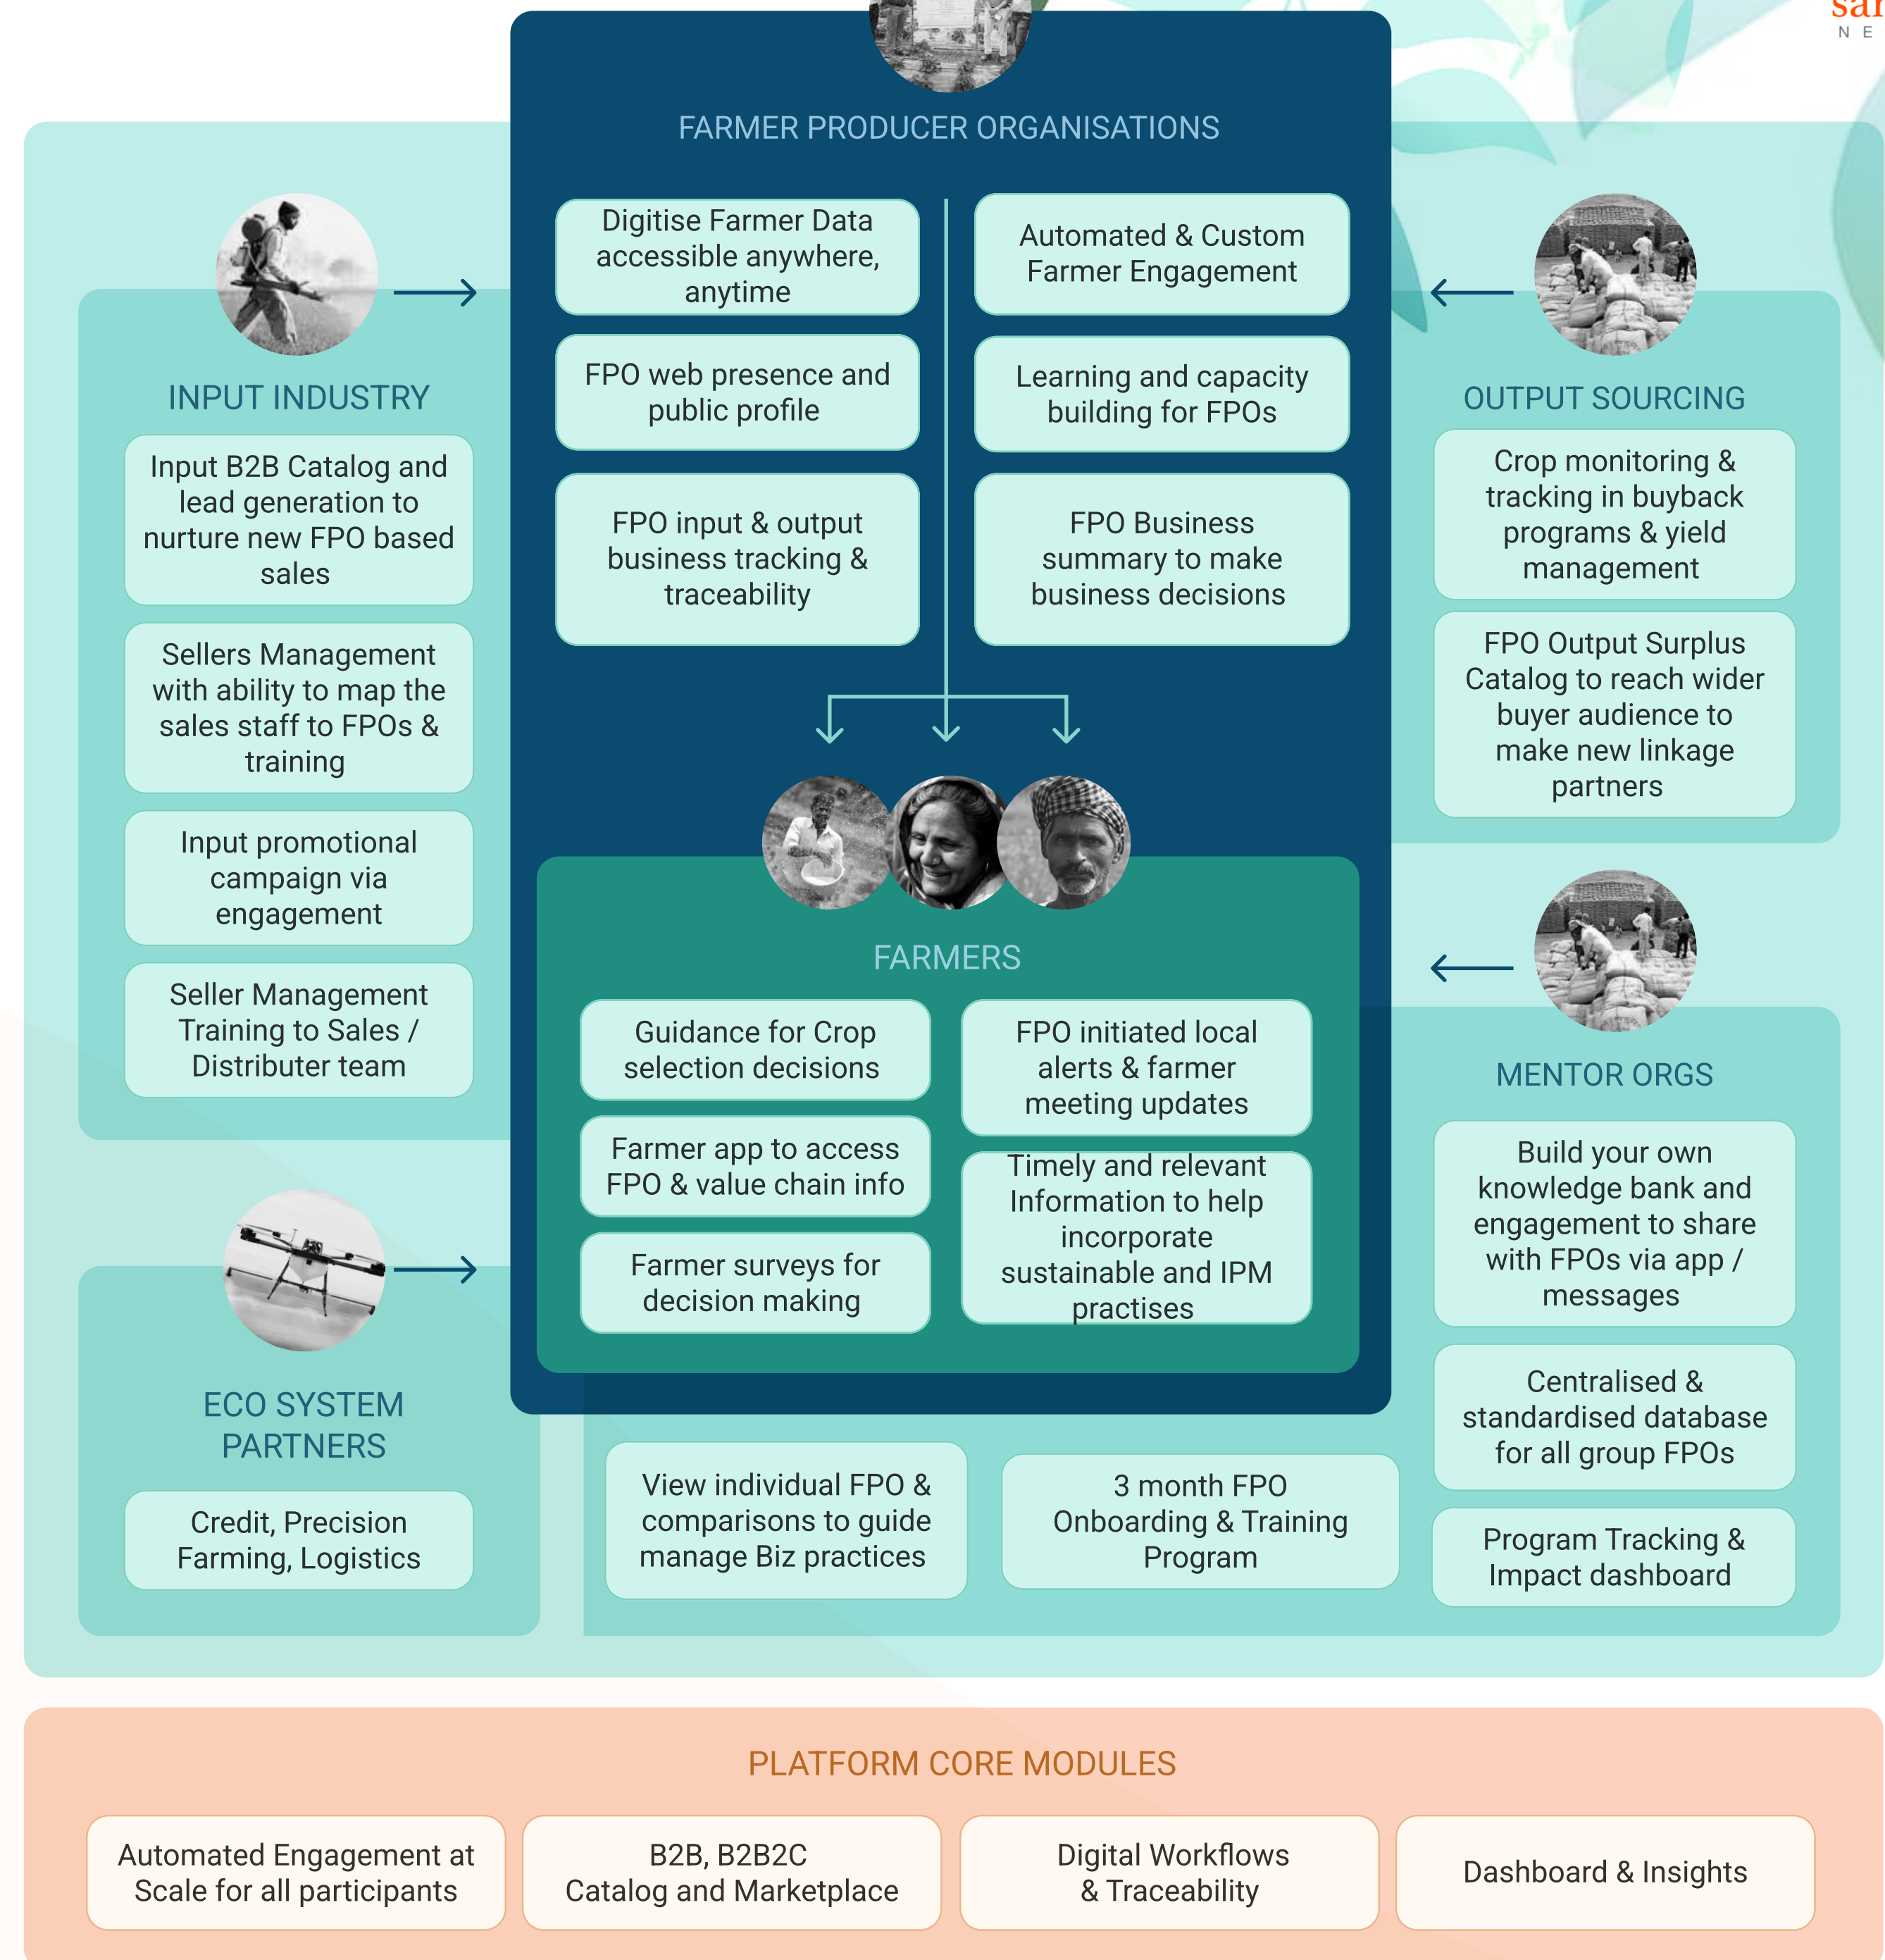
sa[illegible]
N E

FARMER PRODUCER ORGANISATIONS

Digitise Farmer Data accessible anywhere, anytime

Automated & Custom Farmer Engagement

FPO web presence and public profile

Learning and capacity building for FPOs

FPO input & output business tracking & traceability

FPO Business summary to make business decisions

INPUT INDUSTRY

Input B2B Catalog and lead generation to nurture new FPO based sales

Sellers Management with ability to map the sales staff to FPOs & training

Input promotional campaign via engagement

Seller Management Training to Sales / Distributer team

OUTPUT SOURCING

Crop monitoring & tracking in buyback programs & yield management

FPO Output Surplus Catalog to reach wider buyer audience to make new linkage partners

FARMERS

Guidance for Crop selection decisions

FPO initiated local alerts & farmer meeting updates

Farmer app to access FPO & value chain info

Timely and relevant Information to help incorporate sustainable and IPM practises

Farmer surveys for decision making

MENTOR ORGS

Build your own knowledge bank and engagement to share with FPOs via app / messages

Centralised & standardised database for all group FPOs

Program Tracking & Impact dashboard

ECO SYSTEM PARTNERS

Credit, Precision Farming, Logistics

View individual FPO & comparisons to guide manage Biz practices

3 month FPO Onboarding & Training Program

PLATFORM CORE MODULES

Automated Engagement at Scale for all participants

B2B, B2B2C Catalog and Marketplace

Digital Workflows & Traceability

Dashboard & Insights